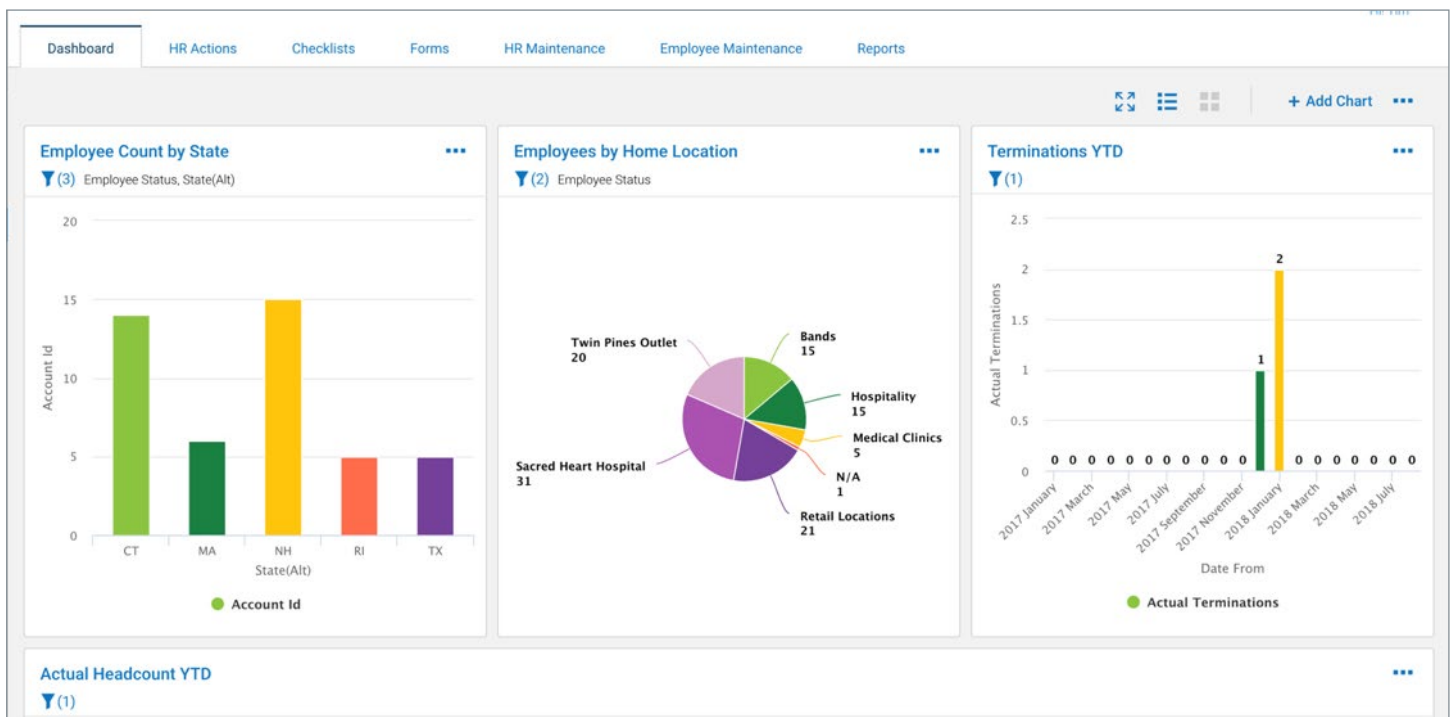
Dashboard HR Actions Checklists Forms HR Maintenance Employee Maintenance Reports

+ Add Chart •••

Employee Count by State •••
(3) Employee Status, State(Alt)

20
15
10
5
0
Account Id
CT MA NH RI TX
State(Alt)
Account Id

Employees by Home Location •••
(2) Employee Status

Twin Pines Outlet 20
Bands 15
Hospitality 15
Medical Clinics 5
N/A 1
Retail Locations 21
Sacred Heart Hospital 31

Terminations YTD •••
(1)

2.5
2
1.5
1
0.5
0
Actual Terminations
0 0 0 0 0 0 0 0 0 0 0 1 2 0 0 0 0 0 0 0
2017 January 2017 March 2017 May 2017 July 2017 September 2017 November 2018 January 2018 March 2018 May 2018 July
Date From
Actual Terminations

Actual Headcount YTD •••
(1)